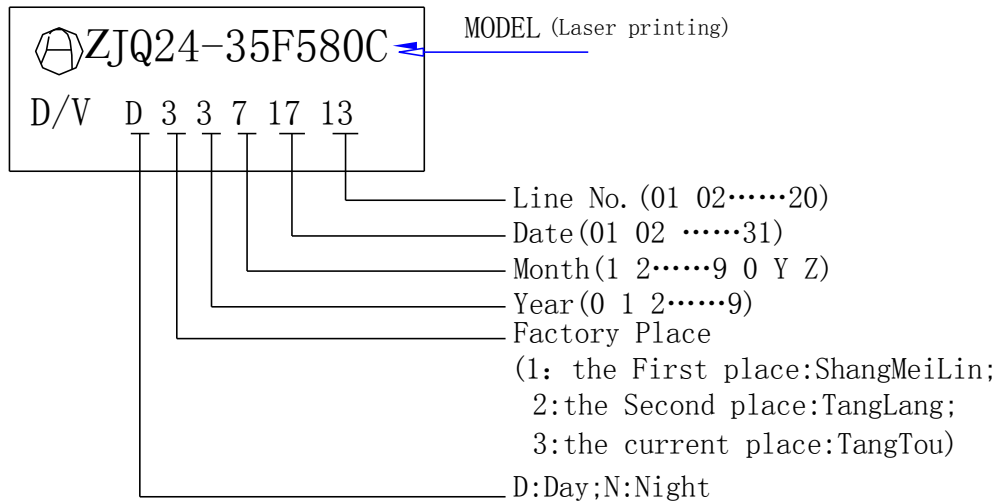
ZJQ24-35F580C

MODEL (Laser printing)

D/V D 3 3 7 17 13

Line No.(01 02……20)
Date(01 02 ……31)
Month(1 2……9 0 Y Z)
Year(0 1 2……9)
Factory Place
(1：the First place:ShangMeiLin;
2:the Second place:TangLang;
3:the current place:TangTou)
D:Day;N:Night